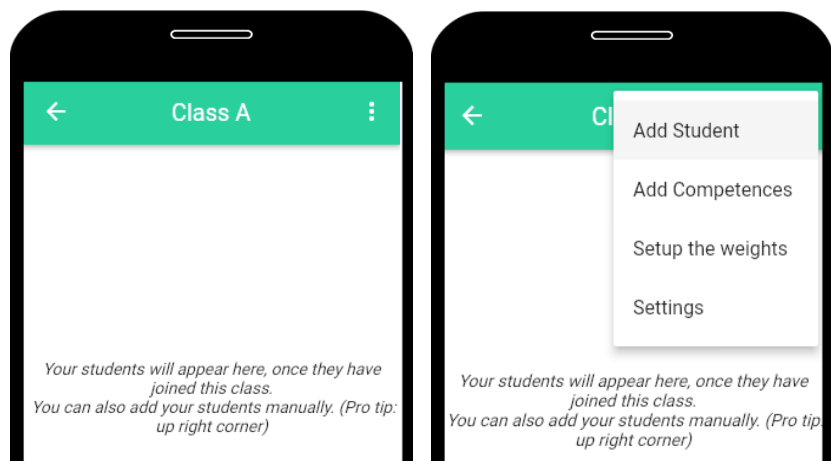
Class A

Your students will appear here, once they have joined this class.
You can also add your students manually. (Pro tip: up right corner)

Cl

Add Student

Add Competences

Setup the weights

Settings

Your students will appear here, once they have joined this class.
You can also add your students manually. (Pro tip: up right corner)